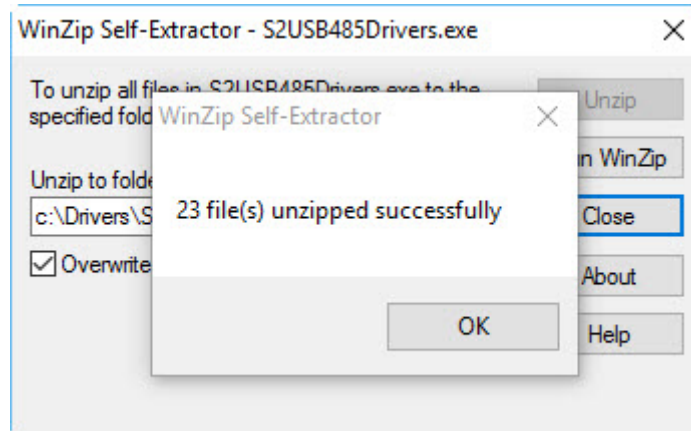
WinZip Self-Extractor - S2USB485Drivers.exe
×

To unzip all files in S2USB485Drivers.exe to the specified fold

Unzip to folde
c:\Drivers\S
Overwrite

Unzip
n WinZip
Close
About
Help

WinZip Self-Extractor
×

23 file(s) unzipped successfully

OK